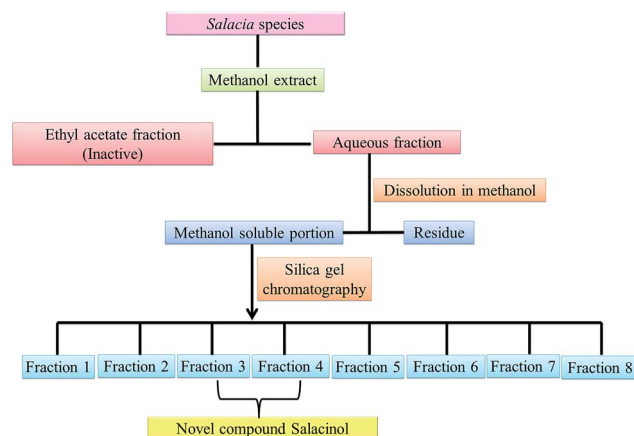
Salacia species

Methanol extract

Ethyl acetate fraction (Inactive)

Aqueous fraction

Dissolution in methanol

Methanol soluble portion

Residue

Silica gel chromatography

Fraction 1

Fraction 2

Fraction 3

Fraction 4

Fraction 5

Fraction 6

Fraction 7

Fraction 8

Novel compound Salacinol